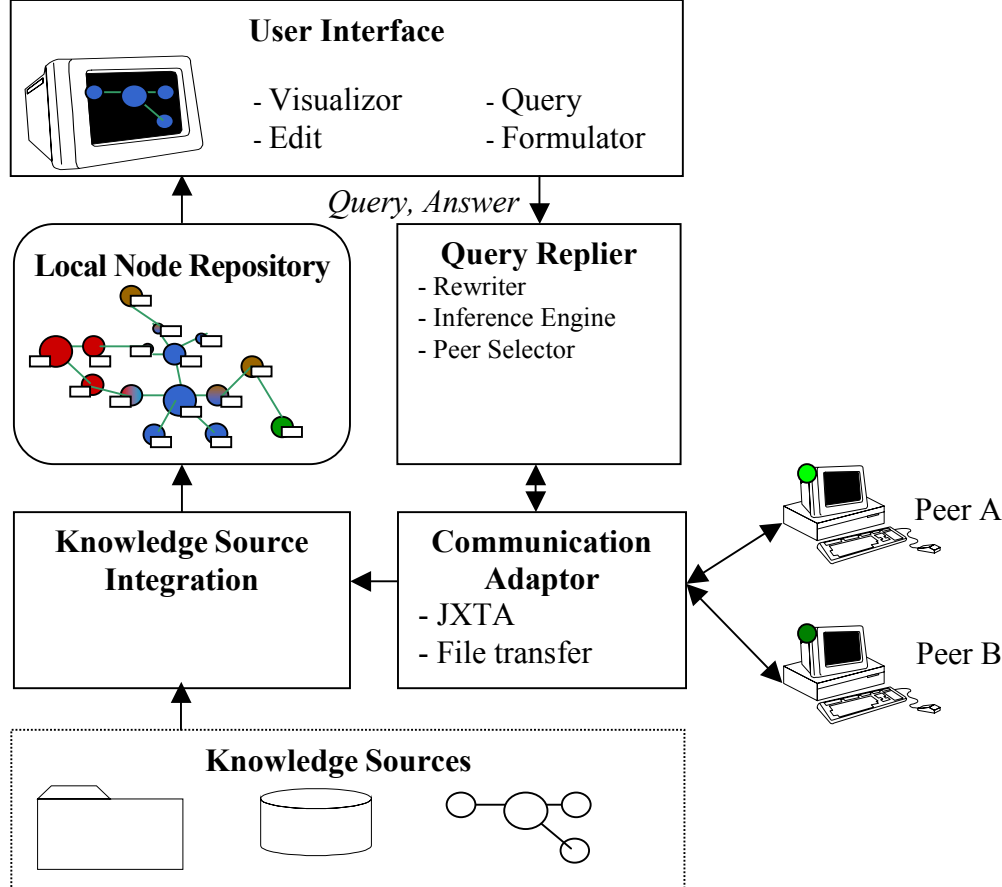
User Interface

- Visualizor
- Edit
- Query
- Formulator

Query, Answer

Local Node Repository

Query Replier
- Rewriter
- Inference Engine
- Peer Selector

Peer A

Knowledge Source Integration

Communication Adaptor
- JXTA
- File transfer

Peer B

Knowledge Sources